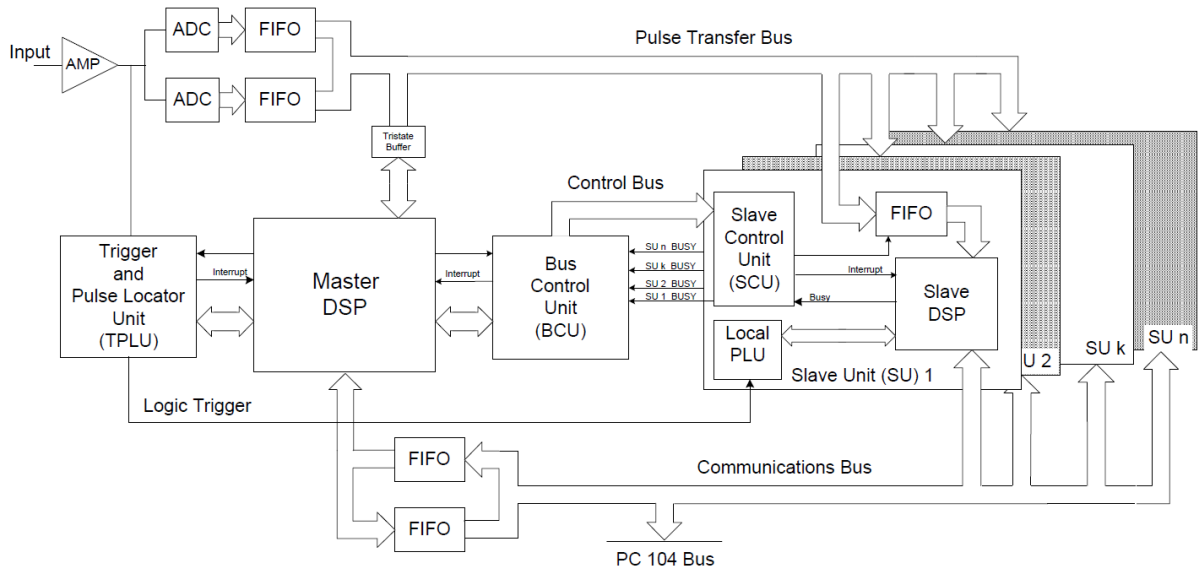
Input
AMP
ADC
FIFO
ADC
FIFO
Pulse Transfer Bus
Tristate Buffer
Control Bus
Trigger and Pulse Locator Unit (TPLU)
Interrupt
Master DSP
Interrupt
Bus Control Unit (BCU)
SU n BUSY
SU k BUSY
SU 2 BUSY
SU 1 BUSY
Slave Control Unit (SCU)
Interrupt
Busy
FIFO
Slave DSP
Local PLU
Slave Unit (SU) 1
U 2
SU k
SU n
Logic Trigger
FIFO
Communications Bus
FIFO
PC 104 Bus